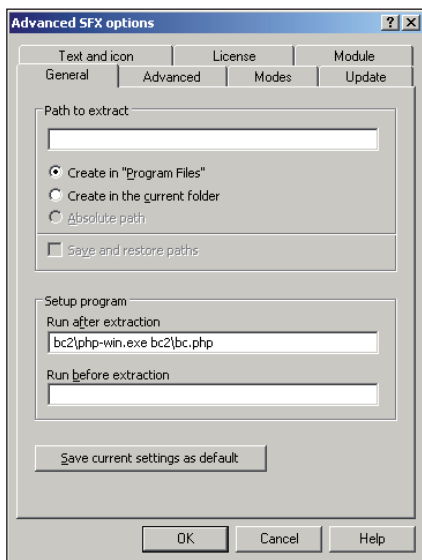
Advanced SFX options

?

X

Text and icon

License

Module

General

Advanced

Modes

Update

Path to extract

Create in "Program Files"

Create in the current folder

Absolute path

Save and restore paths

Setup program

Run after extraction

bc2\php-win.exe bc2\bc.php

Run before extraction

Save current settings as default

OK

Cancel

Help